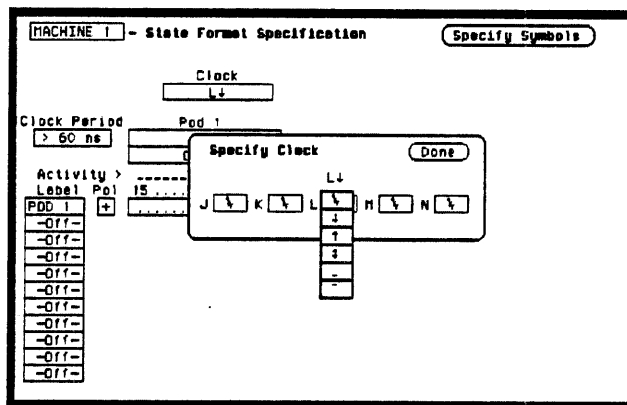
MACHINE 1 - State Format Specification

Specify Symbols

Clock
L↓

Clock Period
> 60 ns

Pod 1

Activity >
Label Pol 15 .....
POD 1 +
-Off-
-Off-
-Off-
-Off-
-Off-
-Off-
-Off-
-Off-
-Off-
-Off-
-Off-

Specify Clock

Done

L↓

J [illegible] K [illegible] L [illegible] M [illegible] N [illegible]

↓
↑
↕
-
-